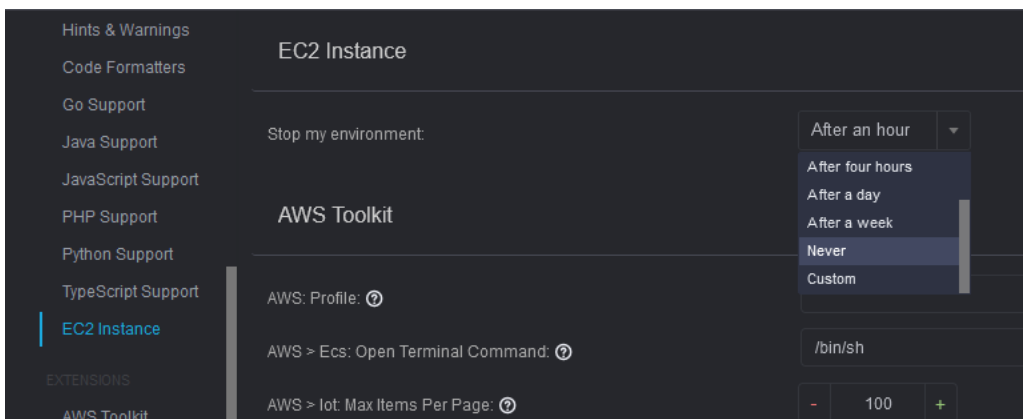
Hints & Warnings
Code Formatters
Go Support
Java Support
JavaScript Support
PHP Support
Python Support
TypeScript Support
EC2 Instance
EXTENSIONS
AWS Toolkit

EC2 Instance

Stop my environment:

After an hour

After four hours
After a day
After a week
Never
Custom

AWS Toolkit

AWS: Profile:

AWS > Ecs: Open Terminal Command:

/bin/sh

AWS > Iot: Max Items Per Page:

-
100
+